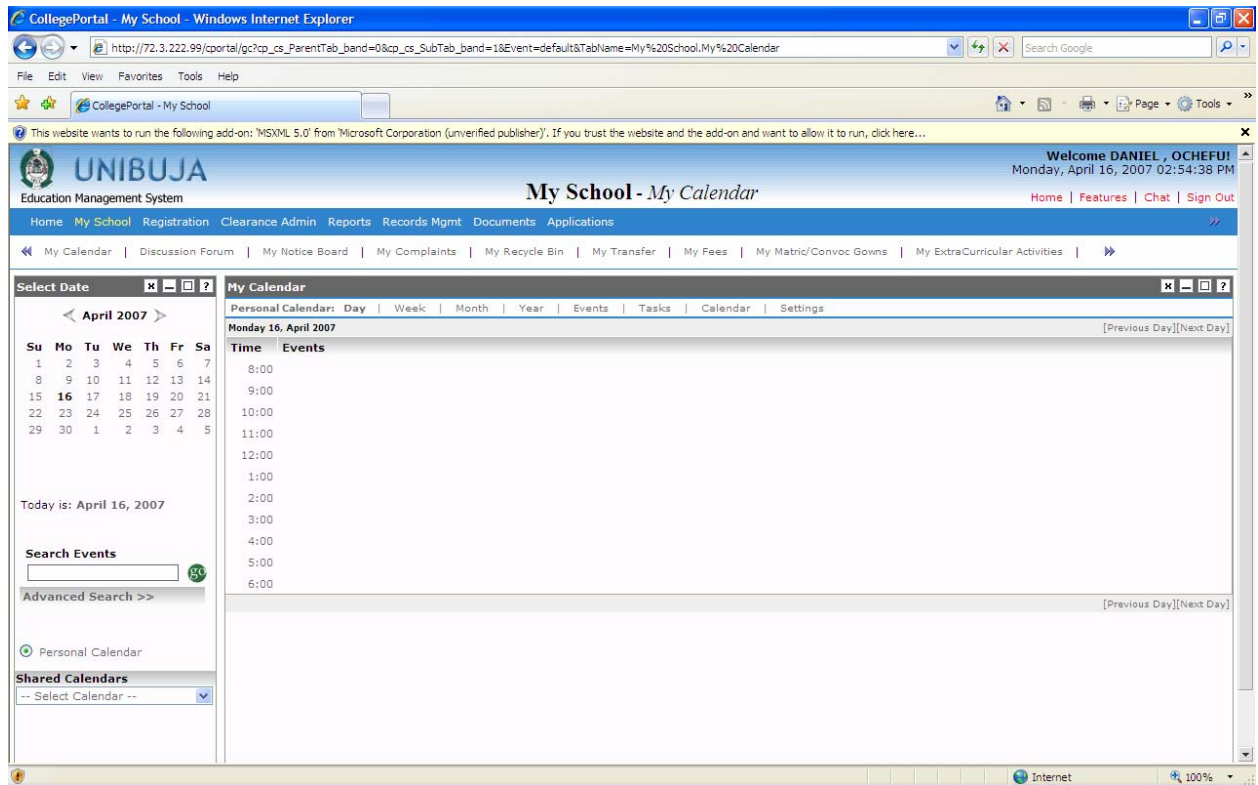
CollegePortal - My School - Windows Internet Explorer

http://72.3.222.99/cportal/gc?cp_cs_ParentTab_band=0&cp_cs_SubTab_band=1&Event=default&TabName=My%20School.My%20Calendar

Search Google

File Edit View Favorites Tools Help

CollegePortal - My School

Page ▾ Tools ▾

This website wants to run the following add-on: 'MSXML 5.0' from 'Microsoft Corporation (unverified publisher)'. If you trust the website and the add-on and want to allow it to run, click here...

UNIBUJA
Education Management System

My School - My Calendar

Welcome DANIEL , OCHEFU!
Monday, April 16, 2007 02:54:38 PM

Home | Features | Chat | Sign Out

Home My School Registration Clearance Admin Reports Records Mgmt Documents Applications

My Calendar | Discussion Forum | My Notice Board | My Complaints | My Recycle Bin | My Transfer | My Fees | My Matric/Convoc Gowns | My ExtraCurricular Activities |

Select Date

April 2007

| Su | Mo | Tu | We | Th | Fr | Sa |
|---|---|---|---|---|---|---|
| 1 | 2 | 3 | 4 | 5 | 6 | 7 |
| 8 | 9 | 10 | 11 | 12 | 13 | 14 |
| 15 | 16 | 17 | 18 | 19 | 20 | 21 |
| 22 | 23 | 24 | 25 | 26 | 27 | 28 |
| 29 | 30 | 1 | 2 | 3 | 4 | 5 |

Today is: April 16, 2007

Search Events

go

Advanced Search >>

Personal Calendar

Shared Calendars

-- Select Calendar --

My Calendar

Personal Calendar: Day | Week | Month | Year | Events | Tasks | Calendar | Settings

Monday 16, April 2007

[Previous Day][Next Day]

Time Events
8:00
9:00
10:00
11:00
12:00
1:00
2:00
3:00
4:00
5:00
6:00

[Previous Day][Next Day]

Internet

100%